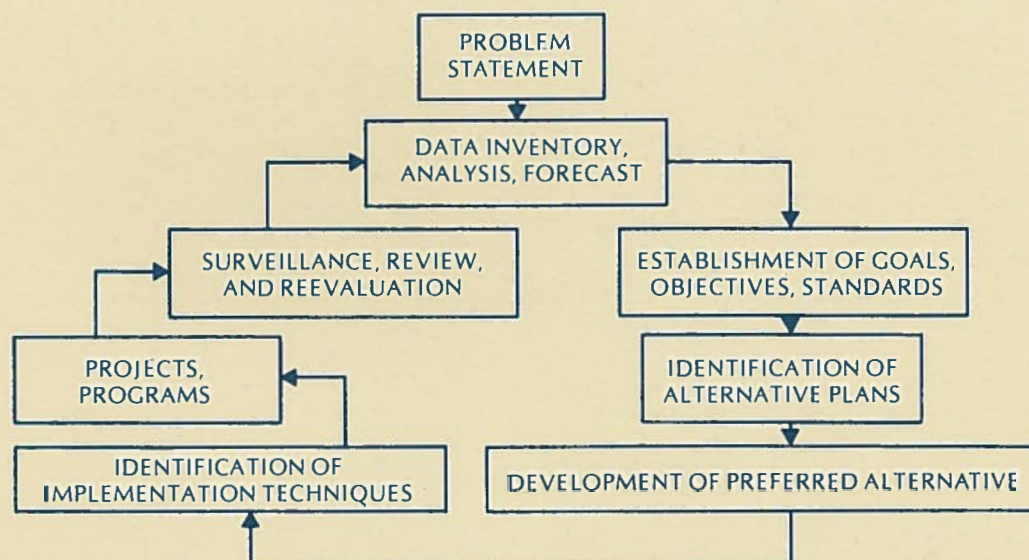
PROBLEM STATEMENT

DATA INVENTORY, ANALYSIS, FORECAST

SURVEILLANCE, REVIEW, AND REEVALUATION

ESTABLISHMENT OF GOALS, OBJECTIVES, STANDARDS

PROJECTS, PROGRAMS

IDENTIFICATION OF ALTERNATIVE PLANS

IDENTIFICATION OF IMPLEMENTATION TECHNIQUES

DEVELOPMENT OF PREFERRED ALTERNATIVE